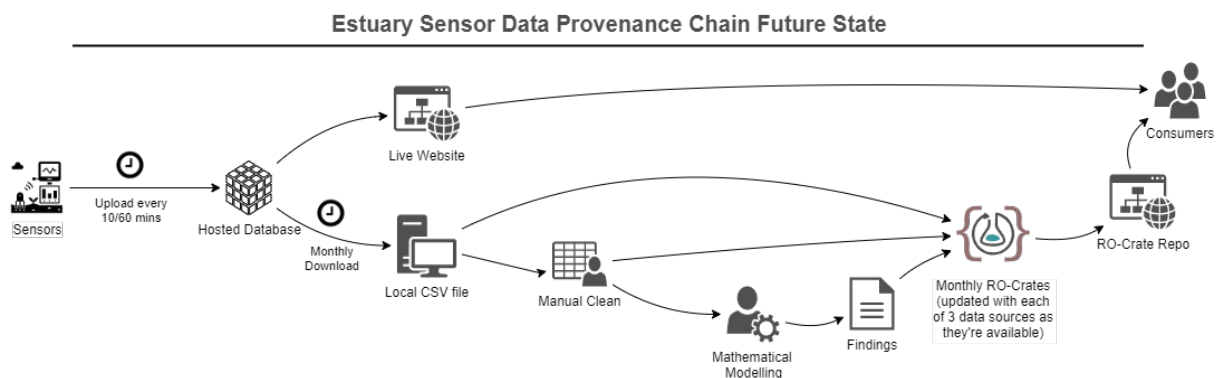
Estuary Sensor Data Provenance Chain Future State

Sensors

Upload every 10/60 mins

Hosted Database

Live Website

Monthly Download

Local CSV file

Manual Clean

Mathematical Modelling

Findings

Monthly RO-Crates (updated with each of 3 data sources as they're available)

RO-Crate Repo

Consumers